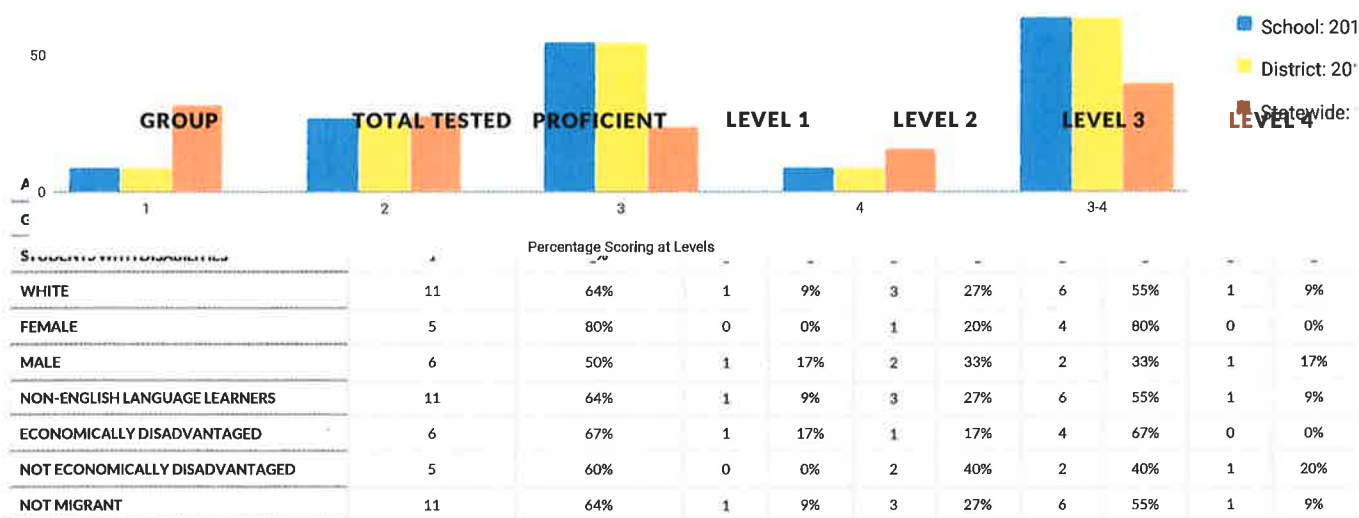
50

0

School: 201
District: 20
Statewide:

GROUP | TOTAL TESTED | PROFICIENT | LEVEL 1 | LEVEL 2 | LEVEL 3 | LEVEL 4

1 2 3 4 3-4

Percentage Scoring at Levels

A
G

| | | | | | | | | | |
|---|---|---|---|---|---|---|---|---|---|
| STUDENTS WITH DISABILITIES | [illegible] | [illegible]% | - | - | - | - | - | - | - | - |
| WHITE | 11 | 64% | 1 | 9% | 3 | 27% | 6 | 55% | 1 | 9% |
| FEMALE | 5 | 80% | 0 | 0% | 1 | 20% | 4 | 80% | 0 | 0% |
| MALE | 6 | 50% | 1 | 17% | 2 | 33% | 2 | 33% | 1 | 17% |
| NON-ENGLISH LANGUAGE LEARNERS | 11 | 64% | 1 | 9% | 3 | 27% | 6 | 55% | 1 | 9% |
| ECONOMICALLY DISADVANTAGED | 6 | 67% | 1 | 17% | 1 | 17% | 4 | 67% | 0 | 0% |
| NOT ECONOMICALLY DISADVANTAGED | 5 | 60% | 0 | 0% | 2 | 40% | 2 | 40% | 1 | 20% |
| NOT MIGRANT | 11 | 64% | 1 | 9% | 3 | 27% | 6 | 55% | 1 | 9% |